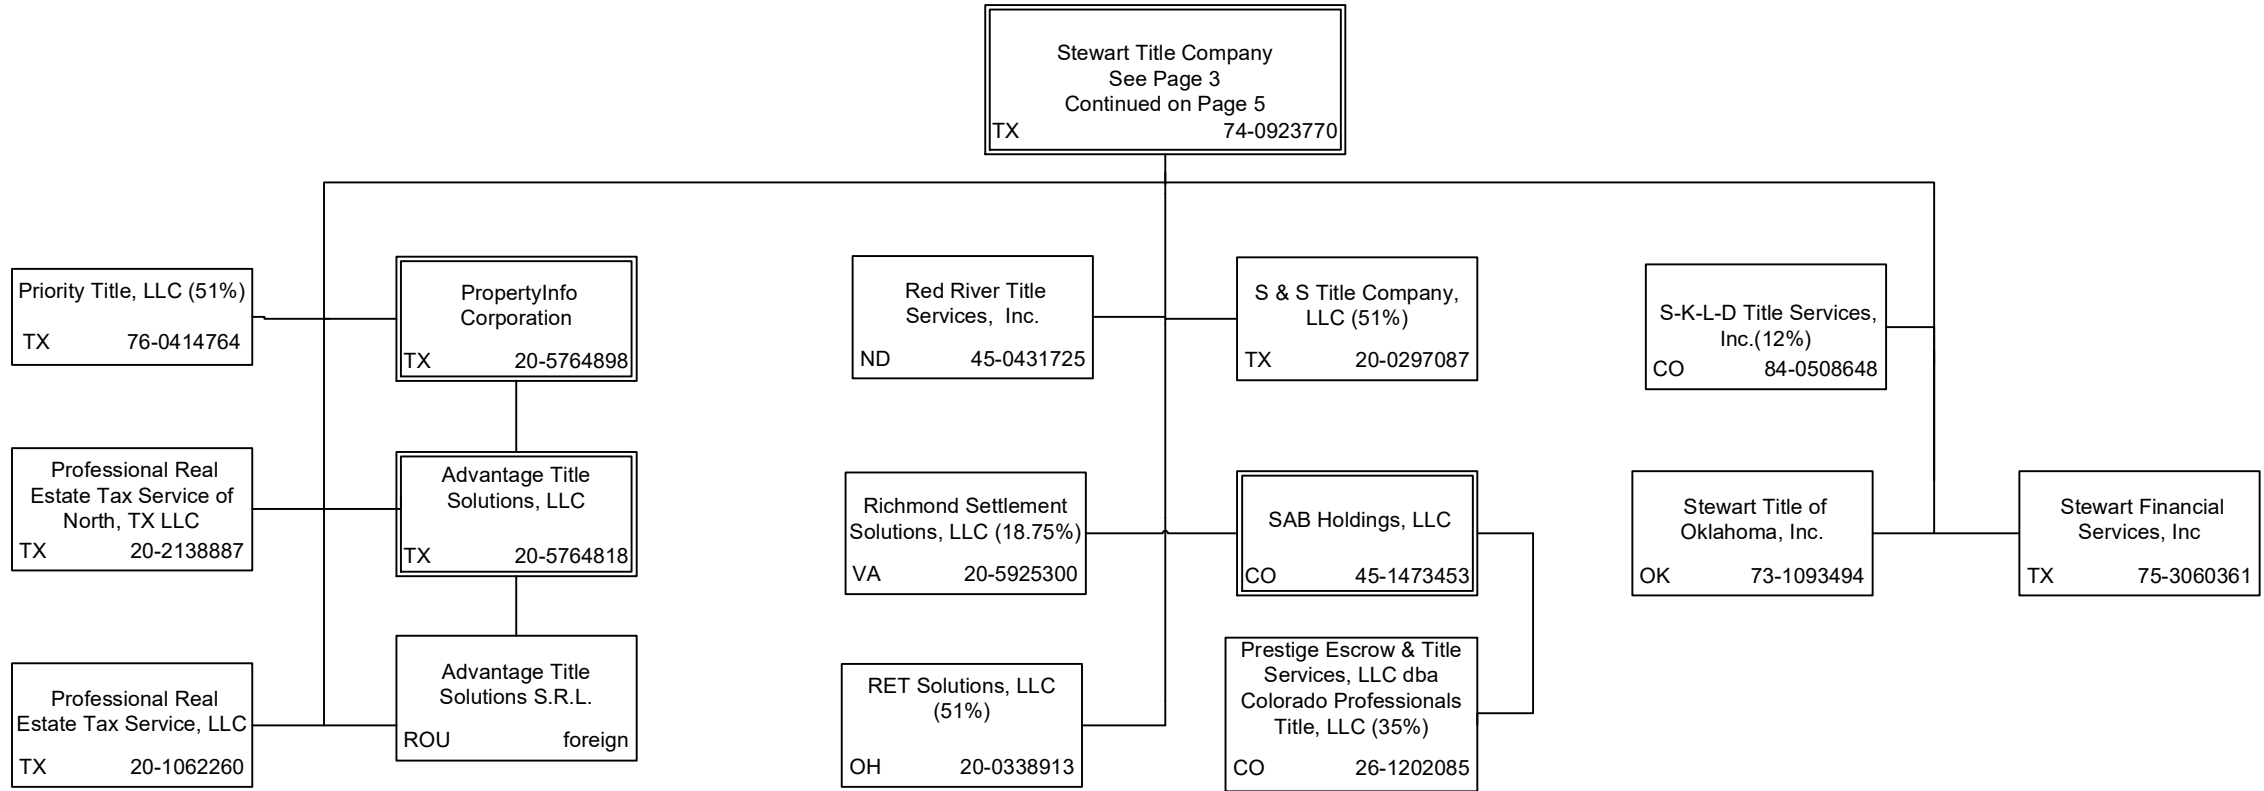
Stewart Title Company
See Page 3
Continued on Page 5
TX 74-0923770

Priority Title, LLC (51%)
TX 76-0414764

PropertyInfo Corporation
TX 20-5764898

Red River Title Services, Inc.
ND 45-0431725

S & S Title Company, LLC (51%)
TX 20-0297087

S-K-L-D Title Services, Inc.(12%)
CO 84-0508648

Professional Real Estate Tax Service of North, TX LLC
TX 20-2138887

Advantage Title Solutions, LLC
TX 20-5764818

Richmond Settlement Solutions, LLC (18.75%)
VA 20-5925300

SAB Holdings, LLC
CO 45-1473453

Stewart Title of Oklahoma, Inc.
OK 73-1093494

Stewart Financial Services, Inc
TX 75-3060361

Professional Real Estate Tax Service, LLC
TX 20-1062260

Advantage Title Solutions S.R.L.
ROU foreign

RET Solutions, LLC (51%)
OH 20-0338913

Prestige Escrow & Title Services, LLC dba Colorado Professionals Title, LLC (35%)
CO 26-1202085